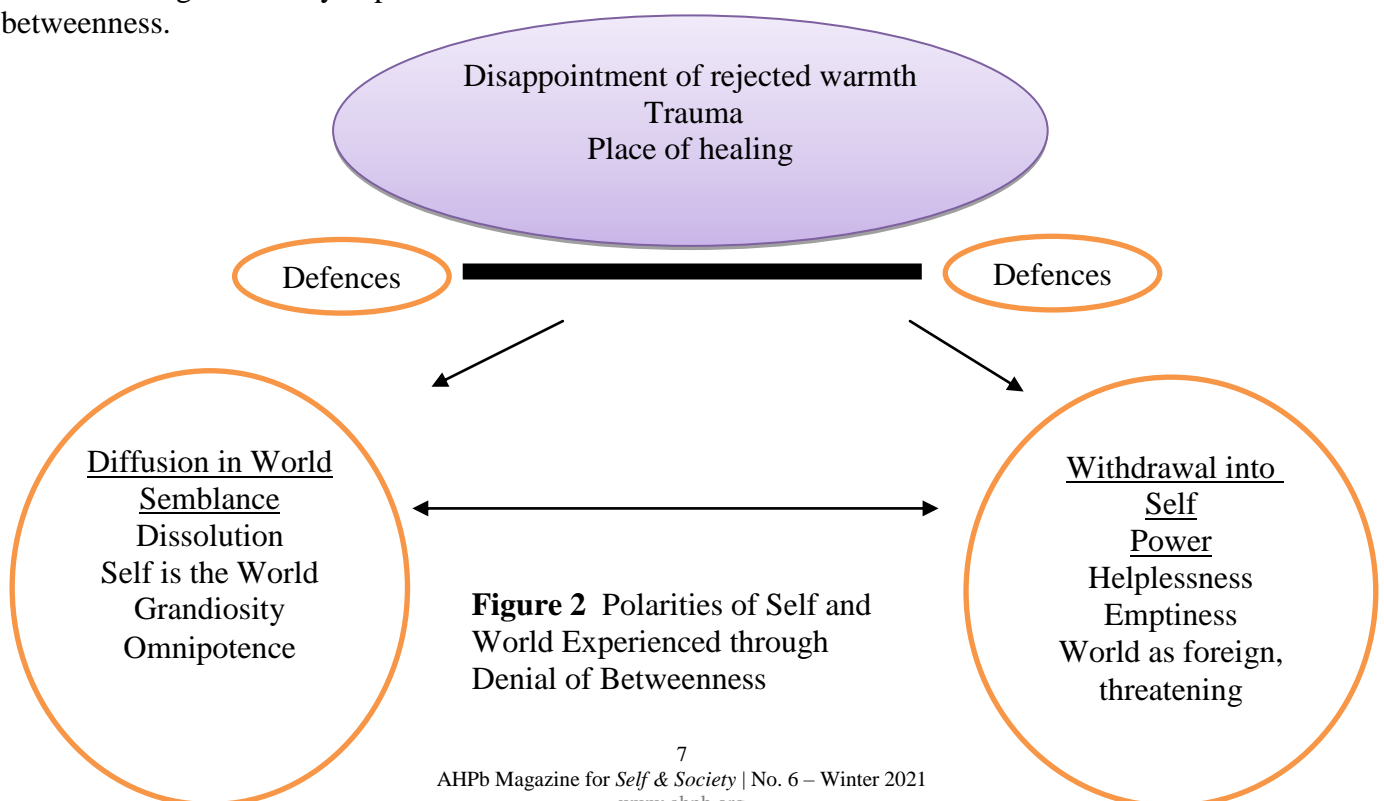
betweenness.

Disappointment of rejected warmth
Trauma
Place of healing

Defences

Defences

Diffusion in World
Semblance
Dissolution
Self is the World
Grandiosity
Omnipotence

Withdrawal into Self
Power
Helplessness
Emptiness
World as foreign, threatening

**Figure 2** Polarities of Self and World Experienced through Denial of Betweenness

7
AHPb Magazine for *Self & Society* | No. 6 – Winter 2021
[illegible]